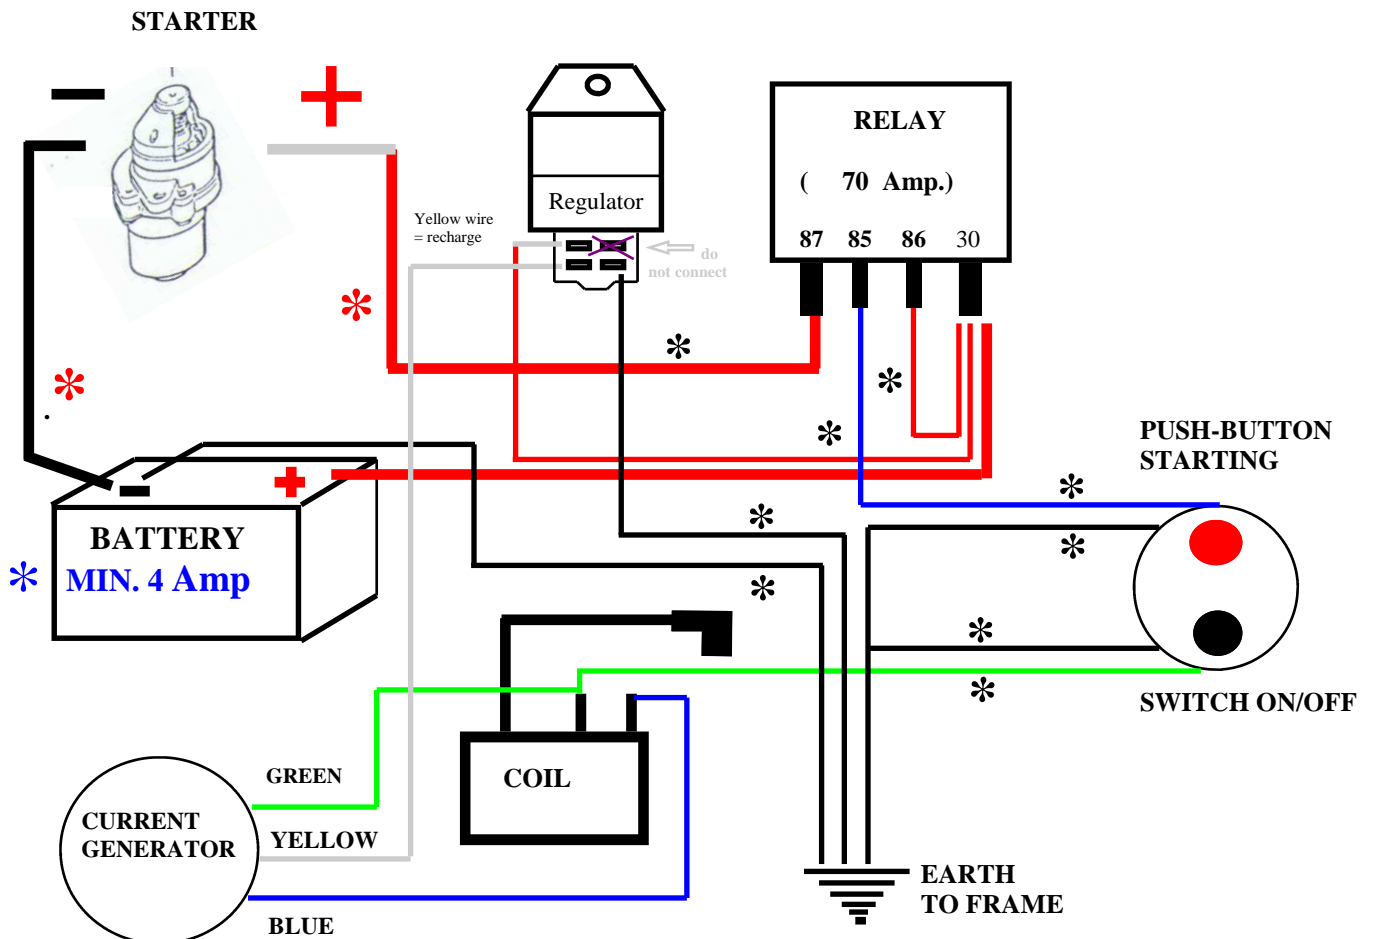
STARTER

−

+

Regulator

RELAY

( 70 Amp.)

87 85 86 30

Yellow wire
= recharge

do
not connect

*

*

*

*

*

PUSH-BUTTON
STARTING

*

BATTERY
MIN. 4 Amp

*

*

*

*

*

*

SWITCH ON/OFF

COIL

GREEN

CURRENT
GENERATOR

YELLOW

EARTH
TO FRAME

BLUE